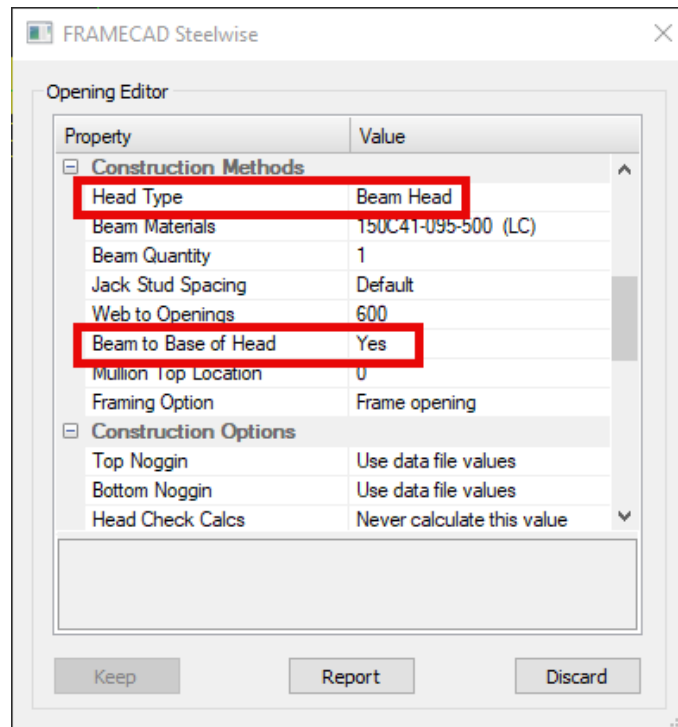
FRAMECAD Steelwise

Opening Editor

| Property | Value |
|---|---|
| ⊟ Construction Methods | |
| Head Type | Beam Head |
| Beam Materials | 150C41-095-500 (LC) |
| Beam Quantity | 1 |
| Jack Stud Spacing | Default |
| Web to Openings | 600 |
| Beam to Base of Head | Yes |
| Mullion Top Location | 0 |
| Framing Option | Frame opening |
| ⊟ Construction Options | |
| Top Noggin | Use data file values |
| Bottom Noggin | Use data file values |
| Head Check Calcs | Never calculate this value |

Keep Report Discard